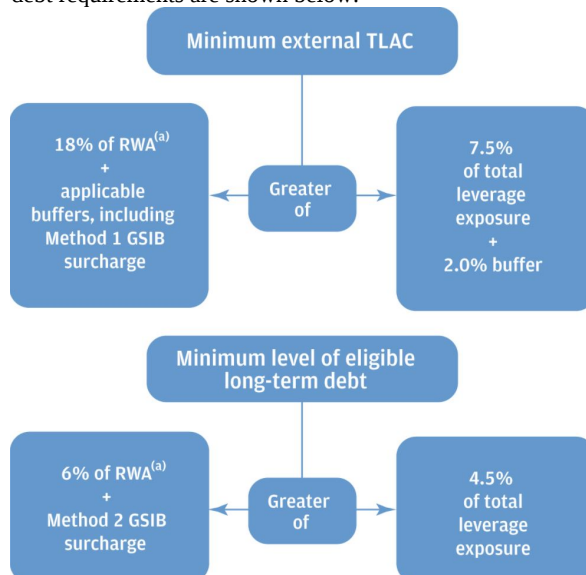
debt requirements are shown below:

Minimum external TLAC

18% of RWA$^{(a)}$ + applicable buffers, including Method 1 GSIB surcharge

Greater of

7.5% of total leverage exposure + 2.0% buffer

Minimum level of eligible long-term debt

6% of RWA$^{(a)}$ + Method 2 GSIB surcharge

Greater of

4.5% of total leverage exposure